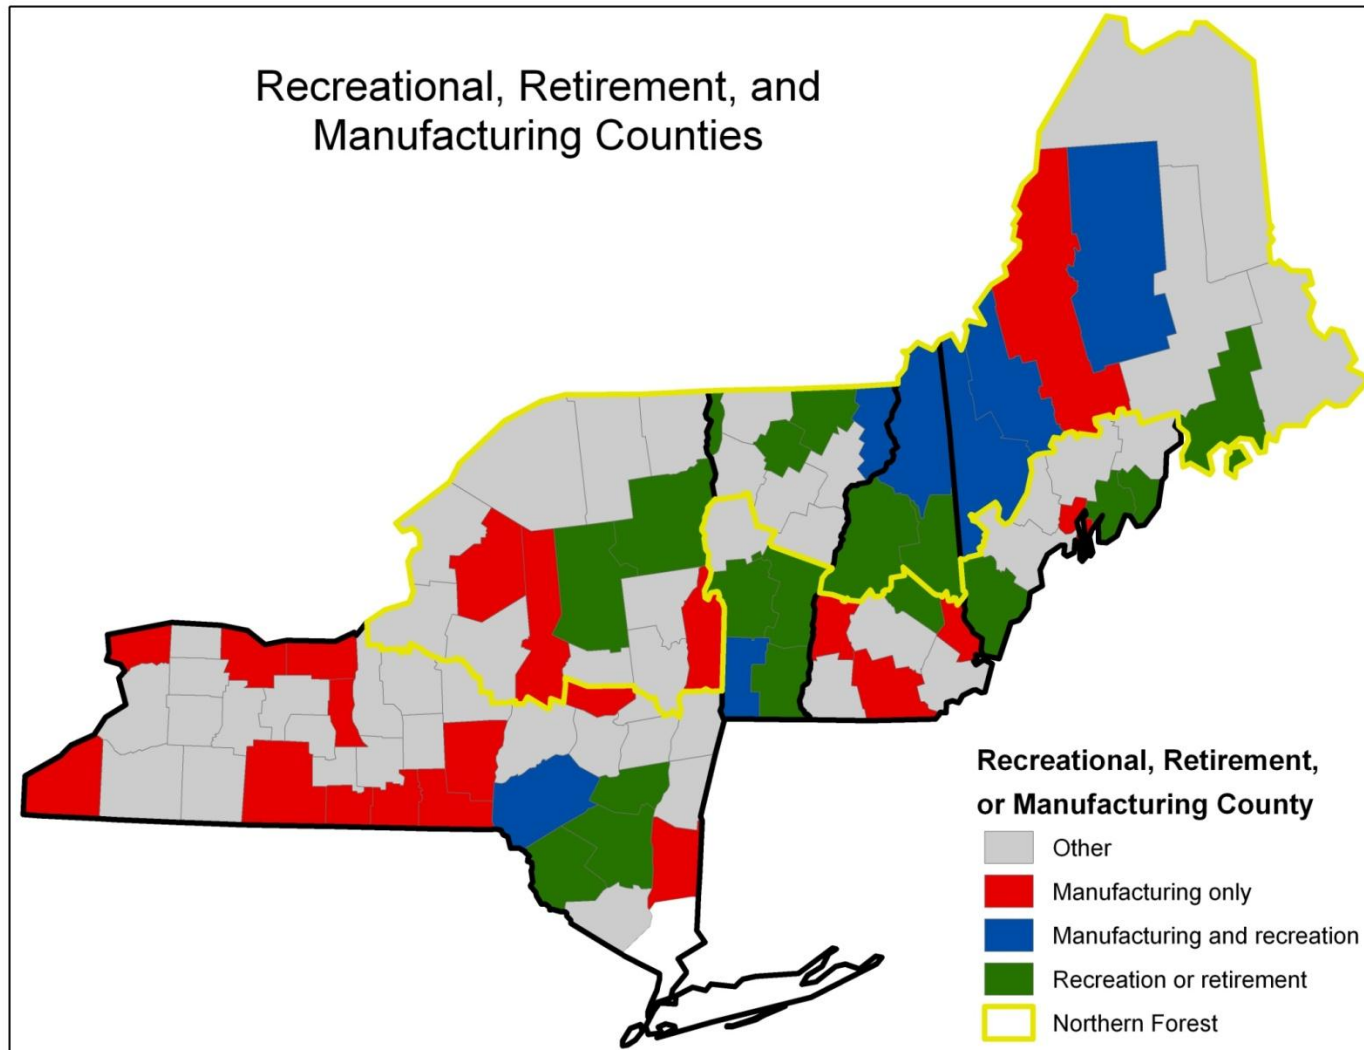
Recreational, Retirement, and Manufacturing Counties

Recreational, Retirement, or Manufacturing County

Other

Manufacturing only

Manufacturing and recreation

Recreation or retirement

Northern Forest